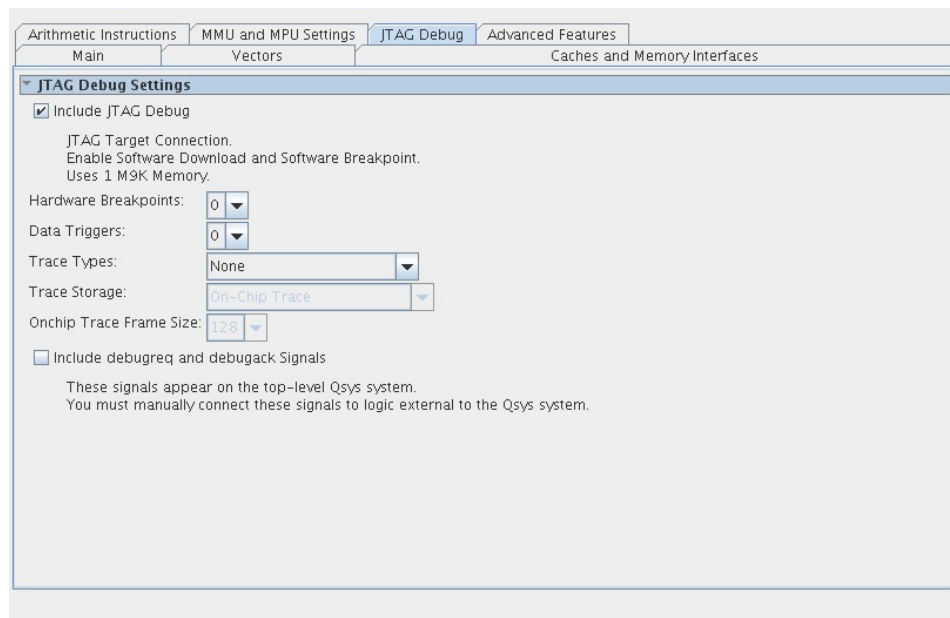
Arithmetic Instructions | MMU and MPU Settings | JTAG Debug | Advanced Features
Main | Vectors | Caches and Memory Interfaces

JTAG Debug Settings

Include JTAG Debug

JTAG Target Connection.
Enable Software Download and Software Breakpoint.
Uses 1 M9K Memory.

Hardware Breakpoints: 0

Data Triggers: 0

Trace Types: None

Trace Storage: On-Chip Trace

Onchip Trace Frame Size: 128

Include debugreq and debugack Signals

These signals appear on the top-level Qsys system.
You must manually connect these signals to logic external to the Qsys system.